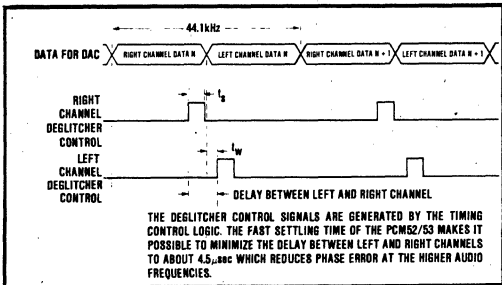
44.1kHz

DATA FOR DAC

RIGHT CHANNEL DATA N

LEFT CHANNEL DATA N

RIGHT CHANNEL DATA N + 1

LEFT CHANNEL DATA N + 1

RIGHT CHANNEL DEGLITCHER CONTROL

$t_s$

LEFT CHANNEL DEGLITCHER CONTROL

$t_w$

DELAY BETWEEN LEFT AND RIGHT CHANNEL

THE DEGLITCHER CONTROL SIGNALS ARE GENERATED BY THE TIMING CONTROL LOGIC. THE FAST SETTLING TIME OF THE PCM52/53 MAKES IT POSSIBLE TO MINIMIZE THE DELAY BETWEEN LEFT AND RIGHT CHANNELS TO ABOUT 4.5$\mu$sec WHICH REDUCES PHASE ERROR AT THE HIGHER AUDIO FREQUENCIES.